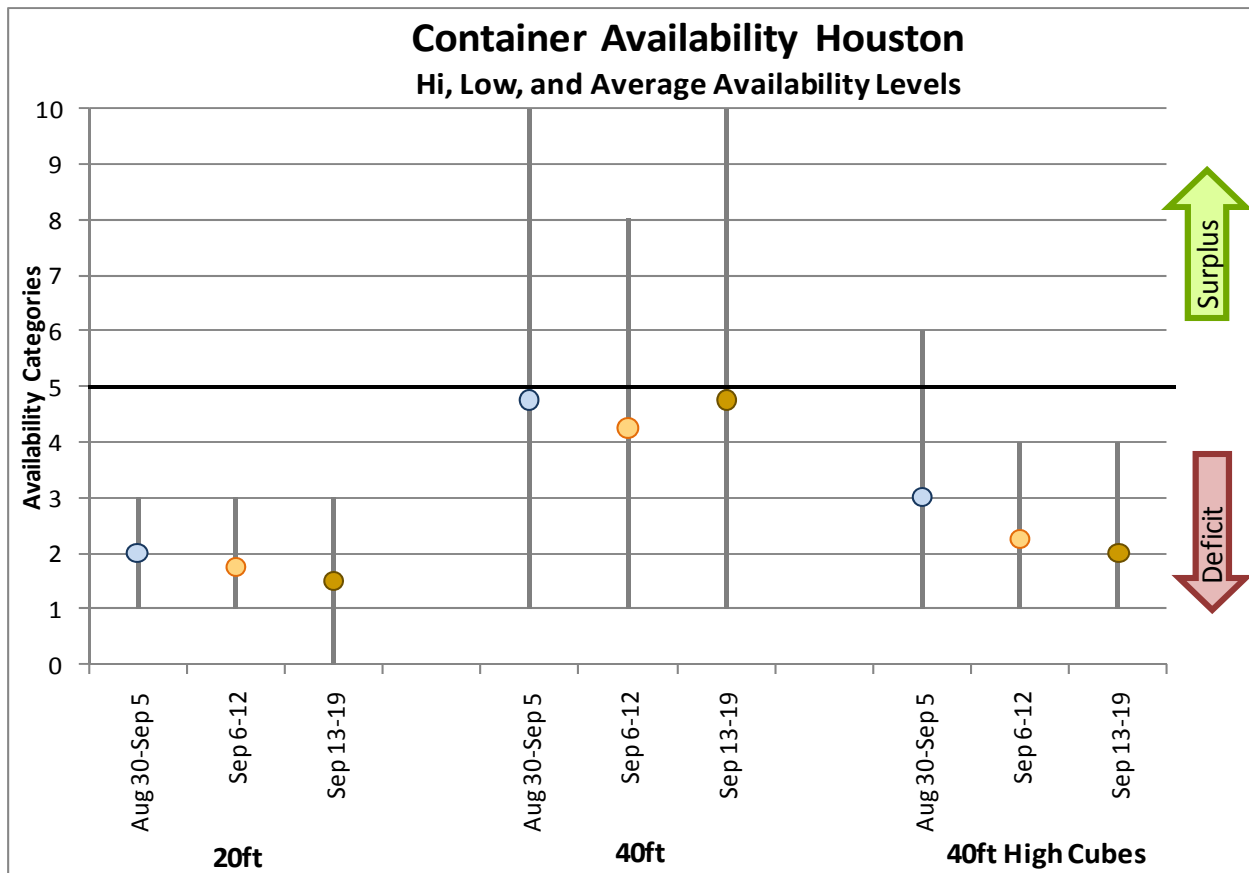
Container Availability Houston
Hi, Low, and Average Availability Levels

Availability Categories

10
9
8
7
6
5
4
3
2
1
0

Surplus
Deficit

Aug 30-Sep 5
Sep 6-12
Sep 13-19
Aug 30-Sep 5
Sep 6-12
Sep 13-19
Aug 30-Sep 5
Sep 6-12
Sep 13-19

20ft
40ft
40ft High Cubes